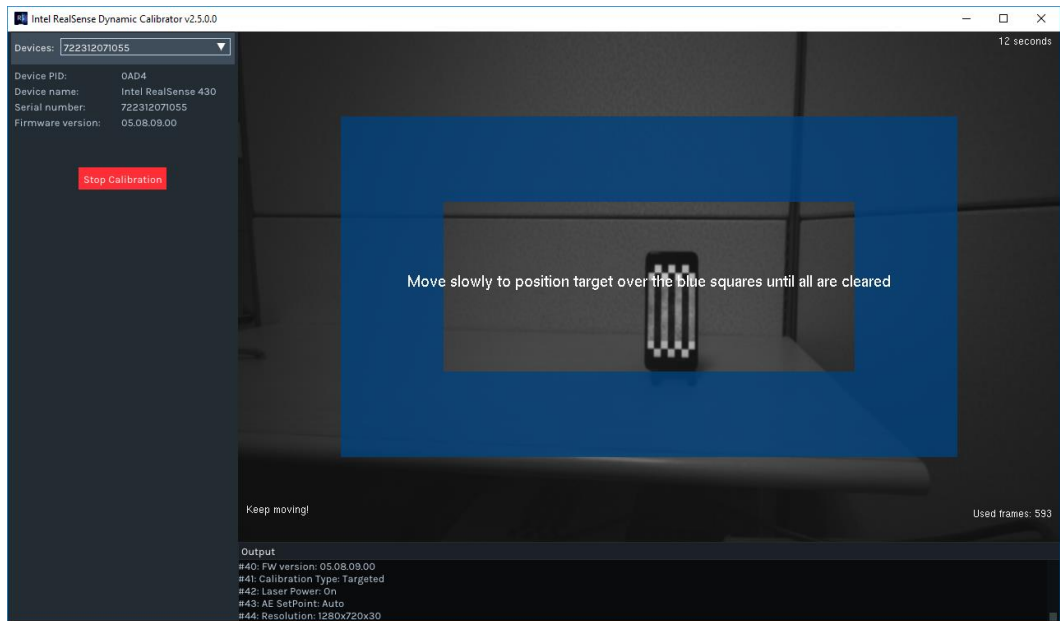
Intel RealSense Dynamic Calibrator v2.5.0.0

Devices: 722312071055

Device PID: 0AD4
Device name: Intel RealSense 430
Serial number: 722312071055
Firmware version: 05.08.09.00

Stop Calibration

12 seconds

Move slowly to position target over the blue squares until all are cleared

Keep moving!

Used frames: 593

Output
#40: FW version: 05.08.09.00
#41: Calibration Type: Targeted
#42: Laser Power: On
#43: AE SetPoint: Auto
#44: Resolution: 1280x720x30